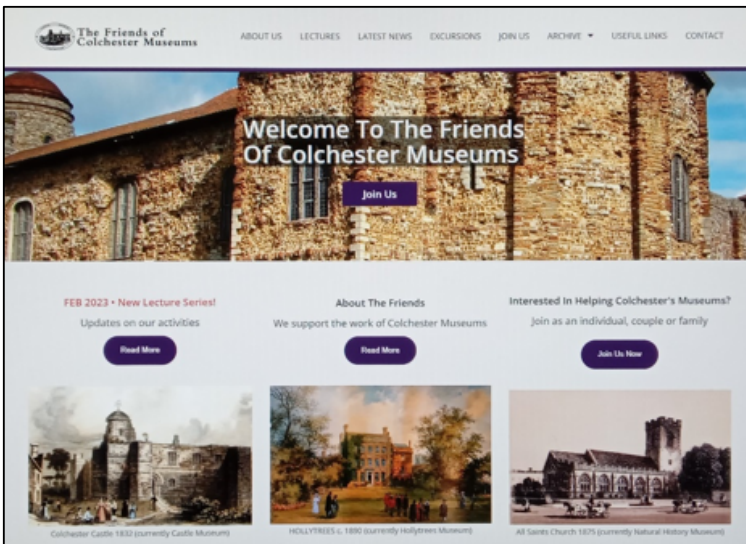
The Friends of Colchester Museums

ABOUT US LECTURES LATEST NEWS EXCURSIONS JOIN US ARCHIVE USEFUL LINKS CONTACT

Welcome To The Friends Of Colchester Museums

Join Us

FEB 2023 • New Lecture Series!

Updates on our activities

Read More

About The Friends

We support the work of Colchester Museums

Read More

Interested In Helping Colchester's Museums?

Join as an individual, couple or family

Join Us Now

Colchester Castle 1832 (currently Castle Museum)

HOLLYTREES c. 1890 (currently Hollytrees Museum)

All Saints Church 1875 (currently Natural History Museum)